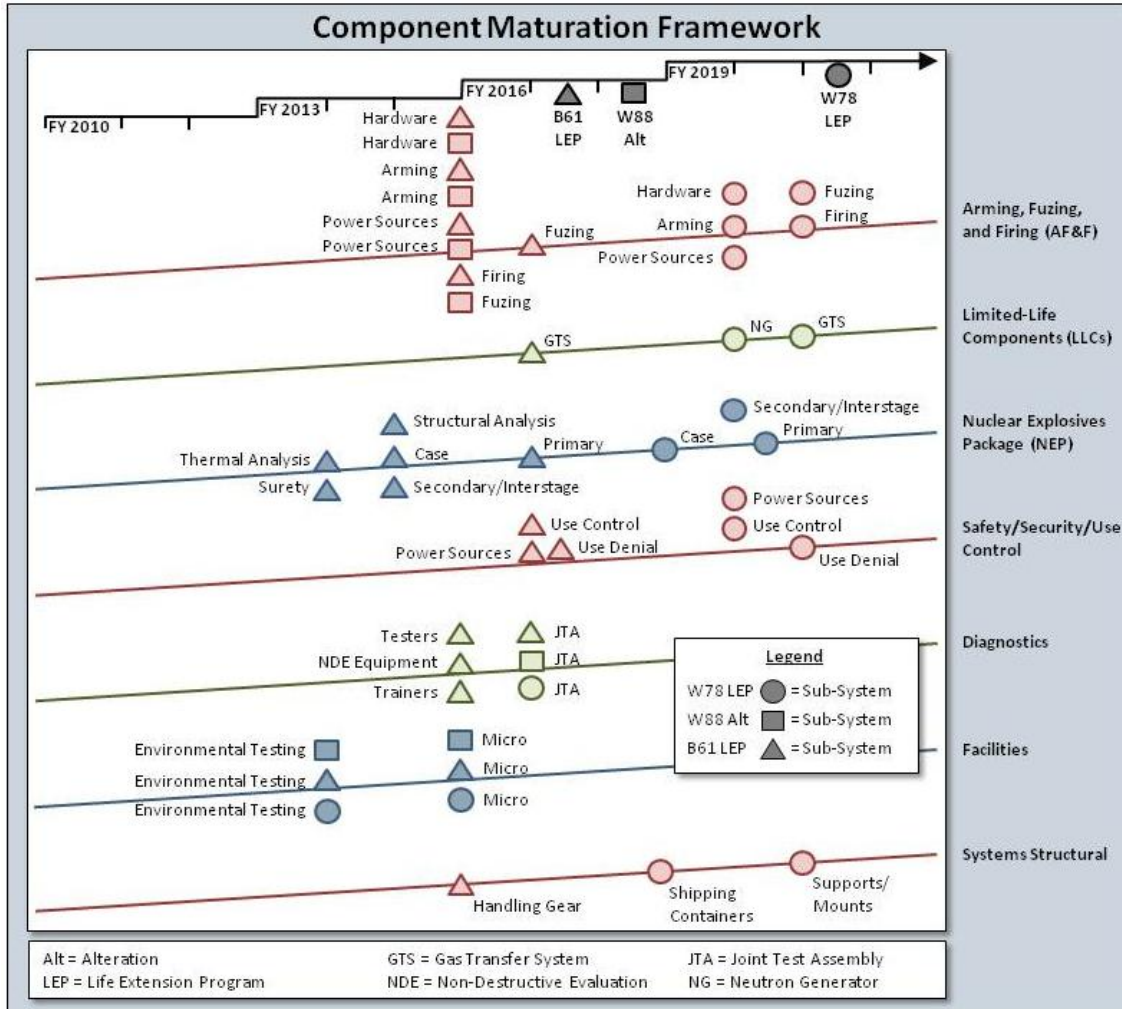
Component Maturation Framework

FY 2010
FY 2013
FY 2016
FY 2019
B61 LEP
W88 Alt
W78 LEP

Hardware
Hardware
Arming
Arming
Power Sources
Power Sources
Firing
Fuzing
Fuzing
Hardware
Arming
Power Sources
Fuzing
Firing
Arming, Fuzing, and Firing (AF&F)

GTS
NG
GTS
Limited-Life Components (LLCs)

Structural Analysis
Thermal Analysis
Case
Surety
Secondary/Interstage
Primary
Case
Secondary/Interstage
Primary
Nuclear Explosives Package (NEP)

Use Control
Power Sources
Use Denial
Power Sources
Use Control
Use Denial
Safety/Security/Use Control

Testers
NDE Equipment
Trainers
JTA
JTA
JTA
Diagnostics

Legend
W78 LEP = Sub-System
W88 Alt = Sub-System
B61 LEP = Sub-System

Environmental Testing
Environmental Testing
Environmental Testing
Micro
Micro
Micro
Facilities

Handling Gear
Shipping Containers
Supports/ Mounts
Systems Structural

Alt = Alteration
LEP = Life Extension Program
GTS = Gas Transfer System
NDE = Non-Destructive Evaluation
JTA = Joint Test Assembly
NG = Neutron Generator